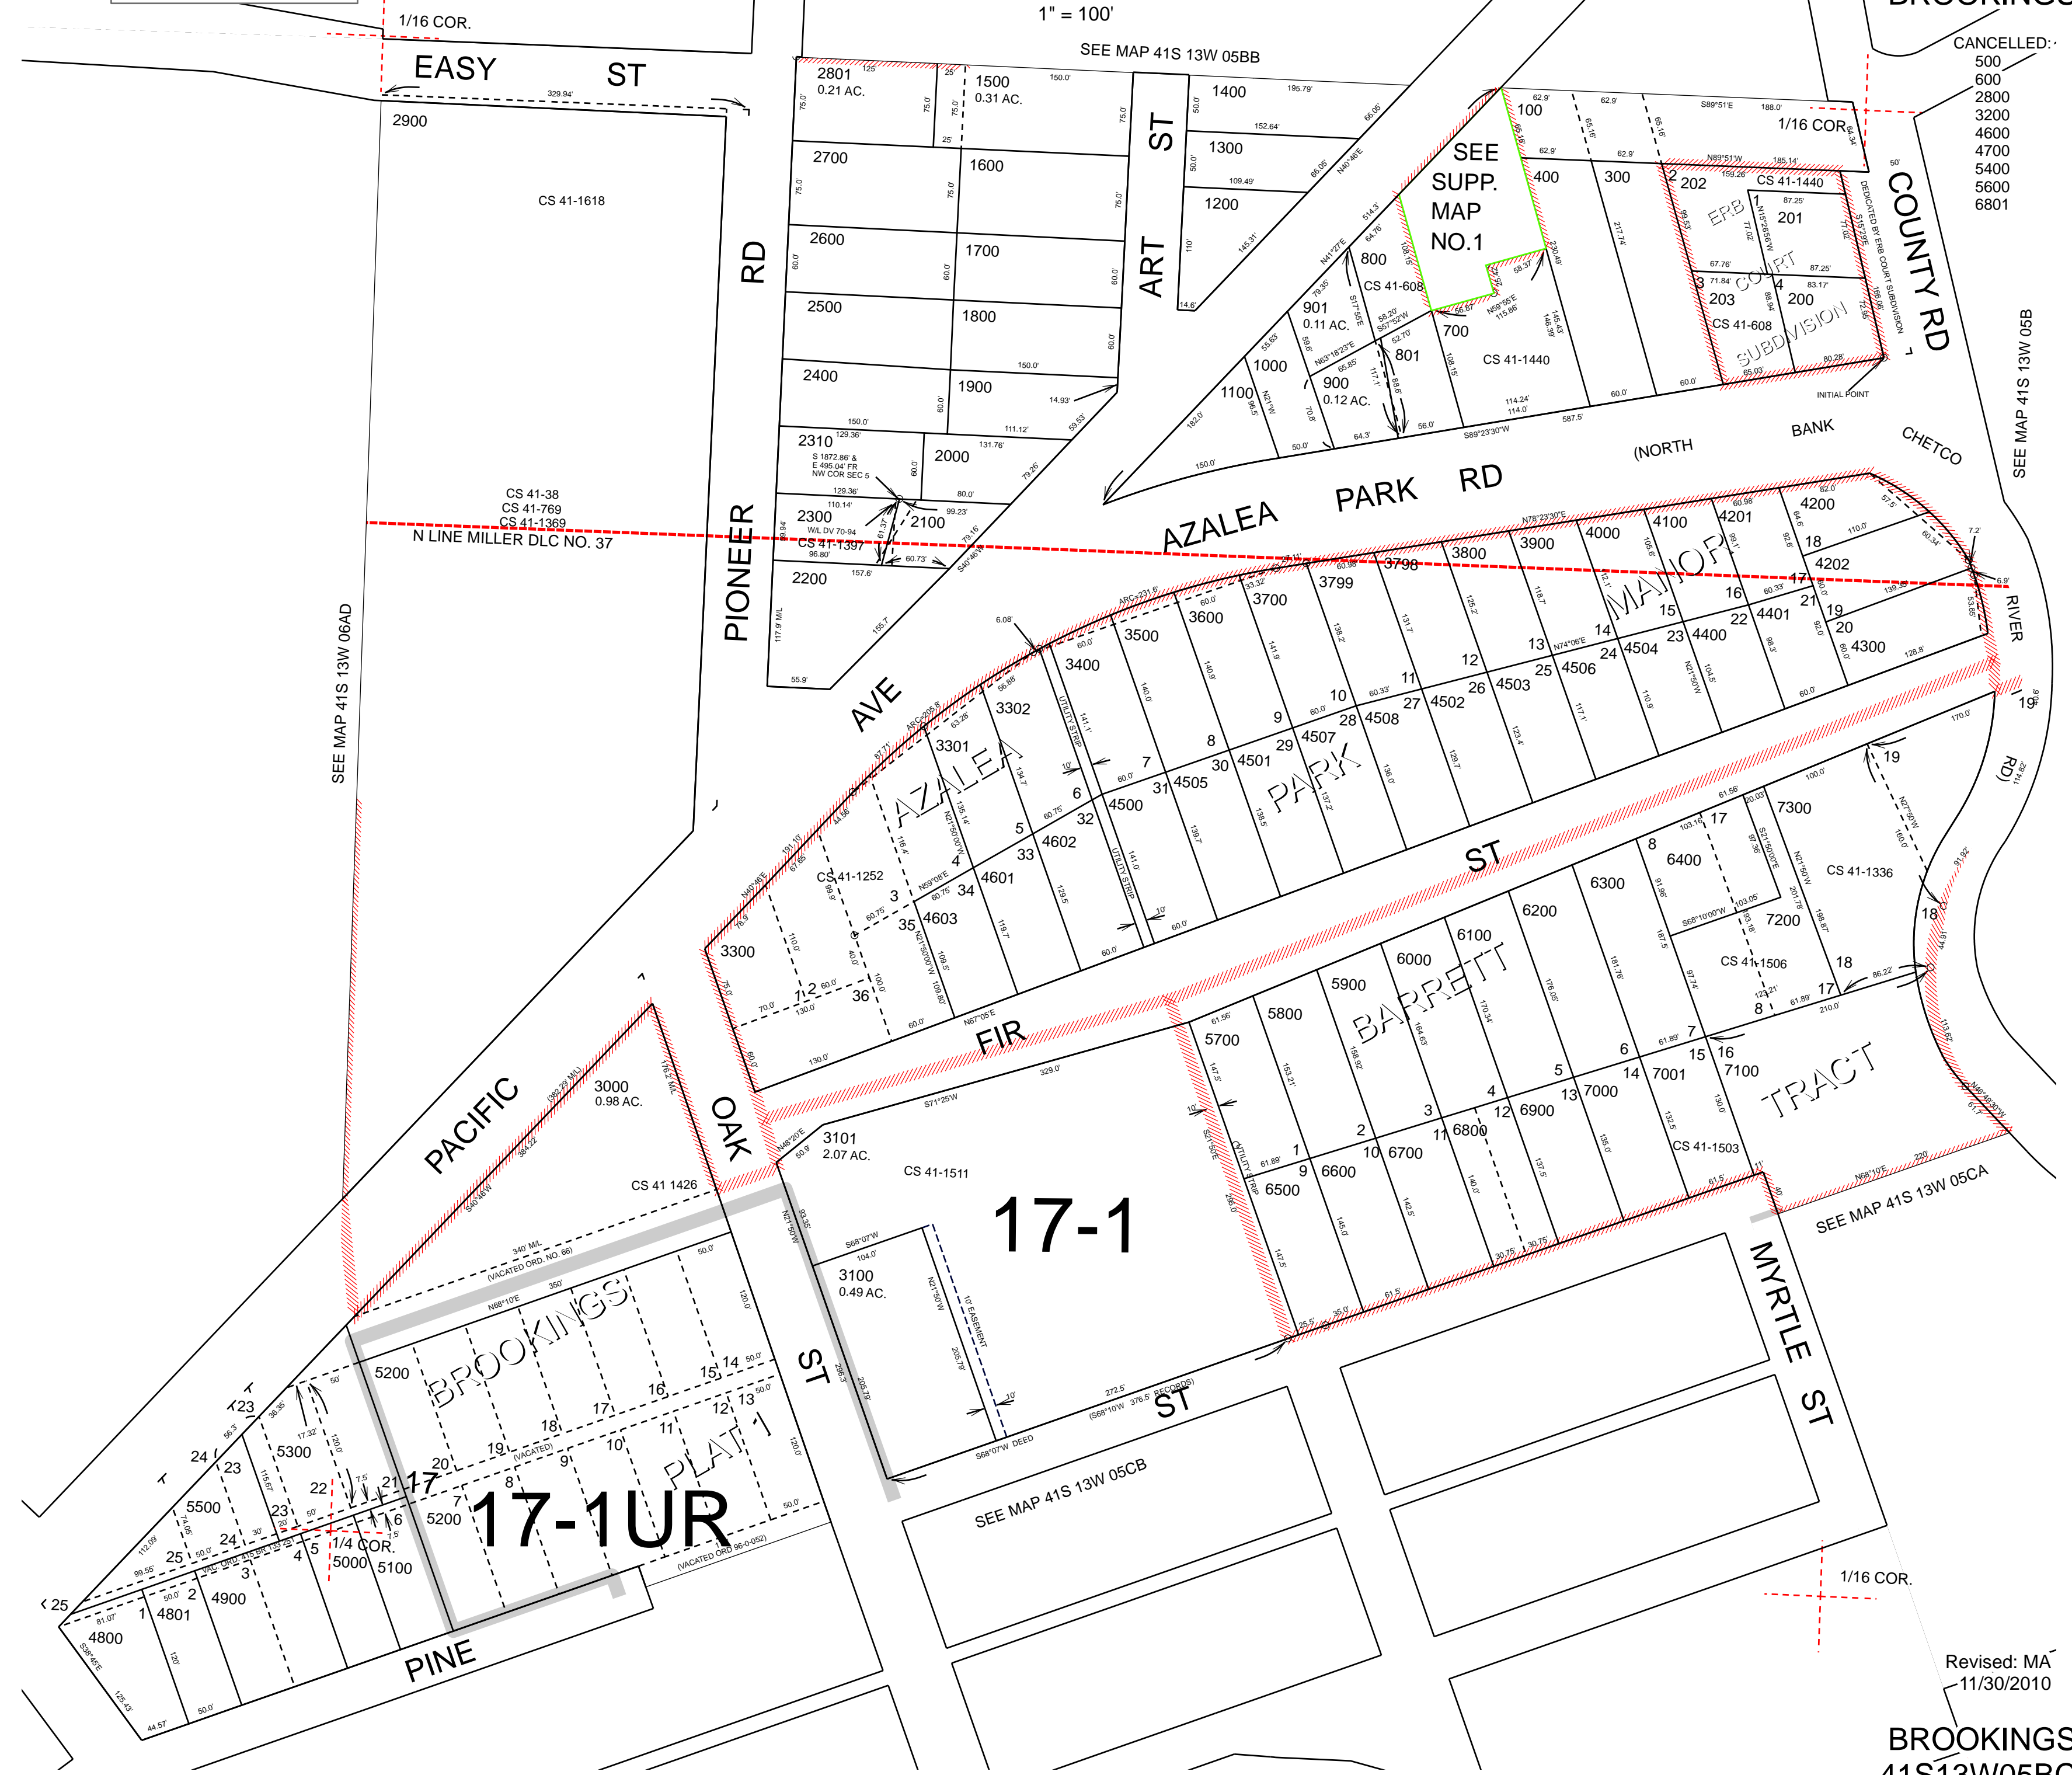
1" = 100'

1/16 COR.

EASY ST

SEE MAP 41S 13W 05BB

CANCELLED:
500
600
2800
3200
4600
4700
5400
5600
6801

2900

CS 41-1618

2801
0.21 AC.

1500
0.31 AC.

1400

1300

1200

2700

1600

2600

1700

2500

1800

2400

1900

2310

2000

2300

2100

CS 41-1397

2200

ART ST

PIONEER RD

SEE SUPP. MAP NO.1

100

400

300

1/16 COR.

202

201

203

200

CS 41-1440

CS 41-608

ERB COURT SUBDIVISION

COUNTY RD

800

CS 41-608

901
0.11 AC.

700

CS 41-1440

801

1000

900
0.12 AC.

1100

INITIAL POINT

SEE MAP 41S 13W 05B

CS 41-38
CS 41-769
CS 41-1369

N LINE MILLER DLC NO. 37

AZALEA PARK RD

(NORTH BANK CHETCO RIVER RD)

SEE MAP 41S 13W 06AD

AVE

3500

3600

3700

3799

3798

3800

3900

4000

4100

4201

4200

4202

4300

3400

3302

3301

AZALEA PARK MANOR

4400

4401

4500

4501

4502

4503

4504

4505

4506

4507

4508

4601

4602

4603

CS 41-1252

3300

FIR ST

7300

6400

CS 41-1336

7200

6300

6200

6100

6000

5900

5800

5700

CS 41-1506

BARRETT TRACT

7000

7001

7100

6900

6800

6700

6600

6500

CS 41-1503

PACIFIC

3000
0.98 AC.

OAK

3101
2.07 AC.

CS 41-1511

CS 41 1426

17-1

SEE MAP 41S 13W 05CA

3100
0.49 AC.

10' EASEMENT

MYRTLE ST

ST

5200

BROOKINGS PLAT 1

5300

5500

17-1UR

1/4 COR.

5000

5100

4900

4801

4800

PINE

SEE MAP 41S 13W 05CB

1/16 COR.

Revised: MA
11/30/2010

BROOKINGS
41S13W05BC